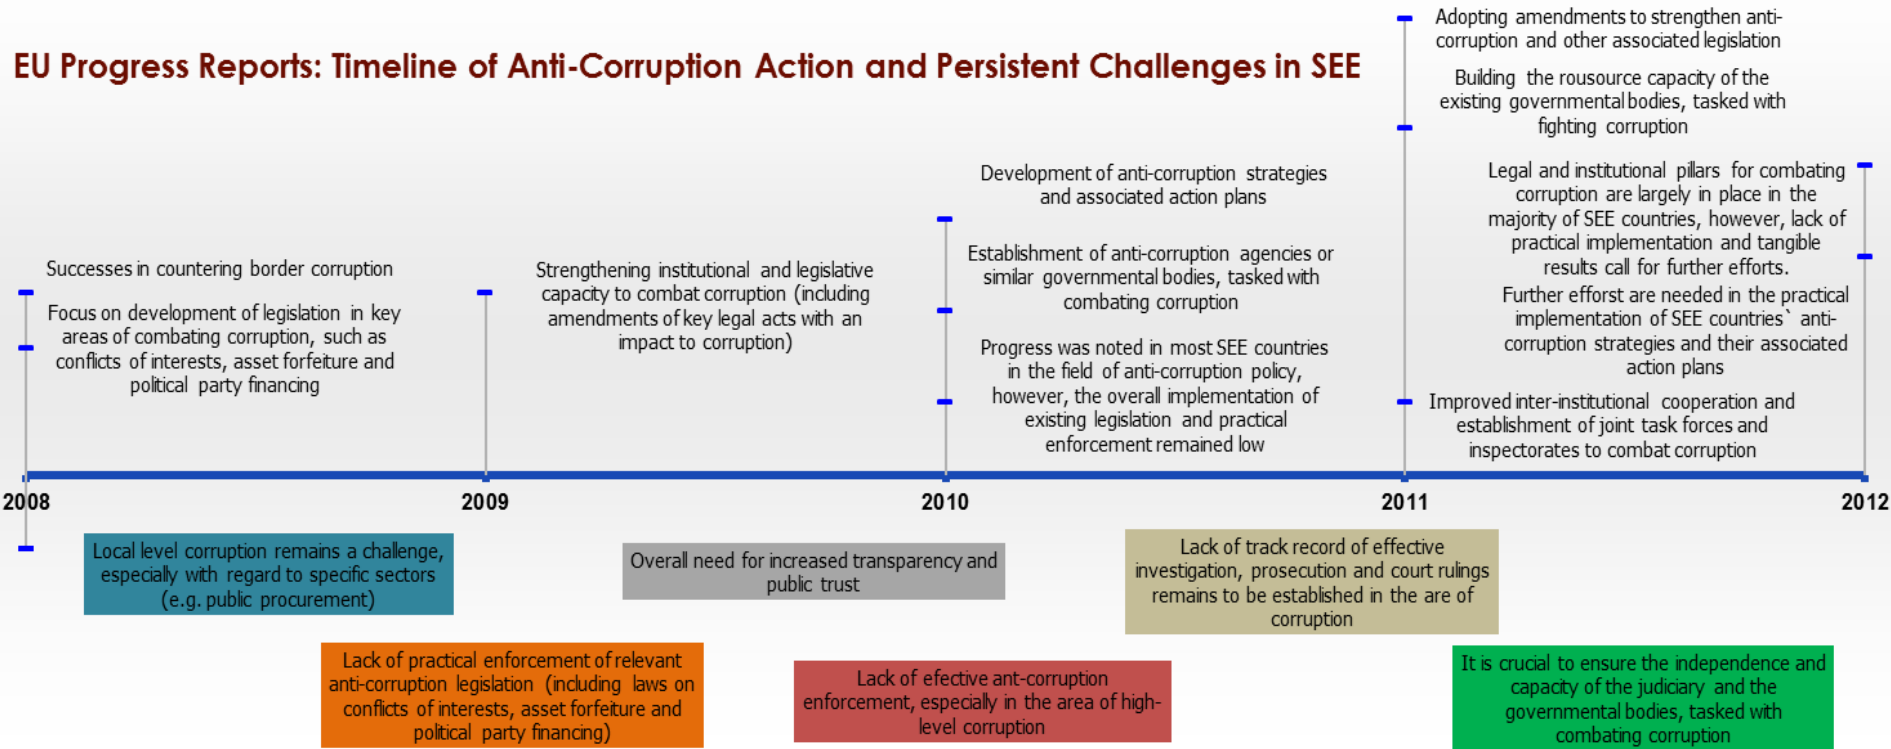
EU Progress Reports: Timeline of Anti-Corruption Action and Persistent Challenges in SEE

Successes in countering border corruption

Focus on development of legislation in key areas of combating corruption, such as conflicts of interests, asset forfeiture and political party financing

Strengthening institutional and legislative capacity to combat corruption (including amendments of key legal acts with an impact to corruption)

Development of anti-corruption strategies and associated action plans

Establishment of anti-corruption agencies or similar governmental bodies, tasked with combating corruption

Progress was noted in most SEE countries in the field of anti-corruption policy, however, the overall implementation of existing legislation and practical enforcement remained low

Adopting amendments to strengthen anti-corruption and other associated legislation

Building the rousource capacity of the existing governmental bodies, tasked with fighting corruption

Legal and institutional pillars for combating corruption are largely in place in the majority of SEE countries, however, lack of practical implementation and tangible results call for further efforts.

Further effort are needed in the practical implementation of SEE countries` anti-corruption strategies and their associated action plans

Improved inter-institutional cooperation and establishment of joint task forces and inspectorates to combat corruption

2008

2009

2010

2011

2012

Local level corruption remains a challenge, especially with regard to specific sectors (e.g. public procurement)

Lack of practical enforcement of relevant anti-corruption legislation (including laws on conflicts of interests, asset forfeiture and political party financing)

Overall need for increased transparency and public trust

Lack of efective ant-corruption enforcement, especially in the area of high-level corruption

Lack of track record of effective investigation, prosecution and court rulings remains to be established in the are of corruption

It is crucial to ensure the independence and capacity of the judiciary and the governmental bodies, tasked with combating corruption